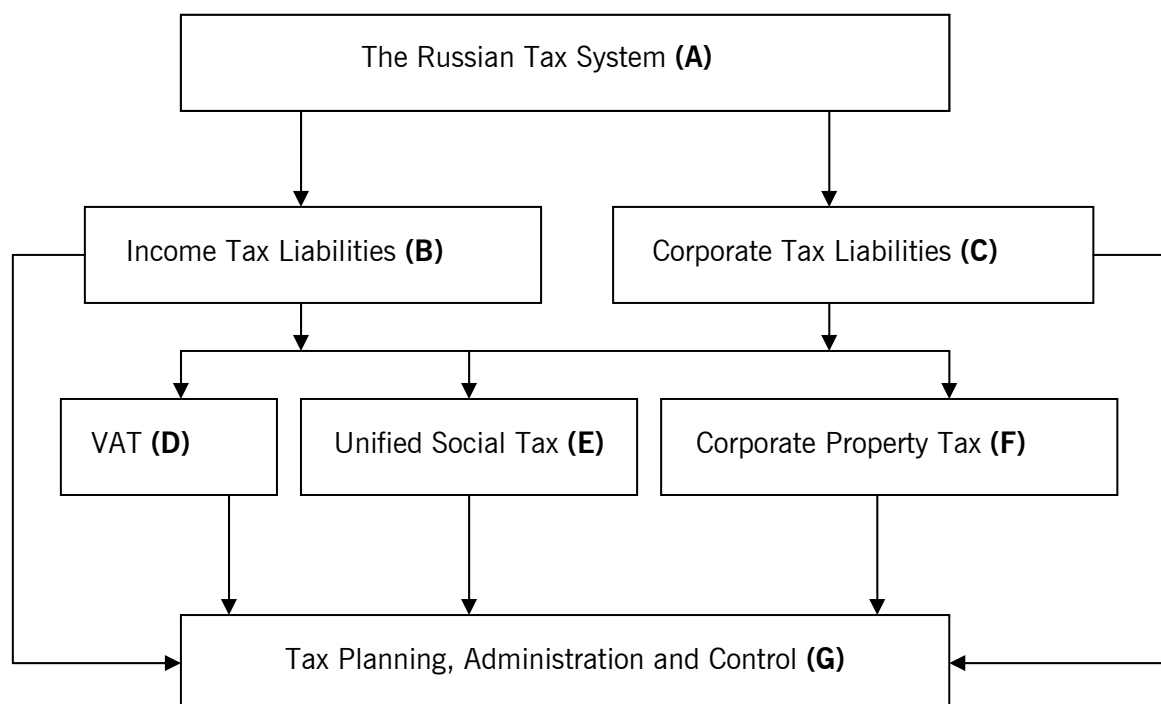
The Russian Tax System **(A)**

Income Tax Liabilities **(B)**

Corporate Tax Liabilities **(C)**

VAT **(D)**

Unified Social Tax **(E)**

Corporate Property Tax **(F)**

Tax Planning, Administration and Control **(G)**